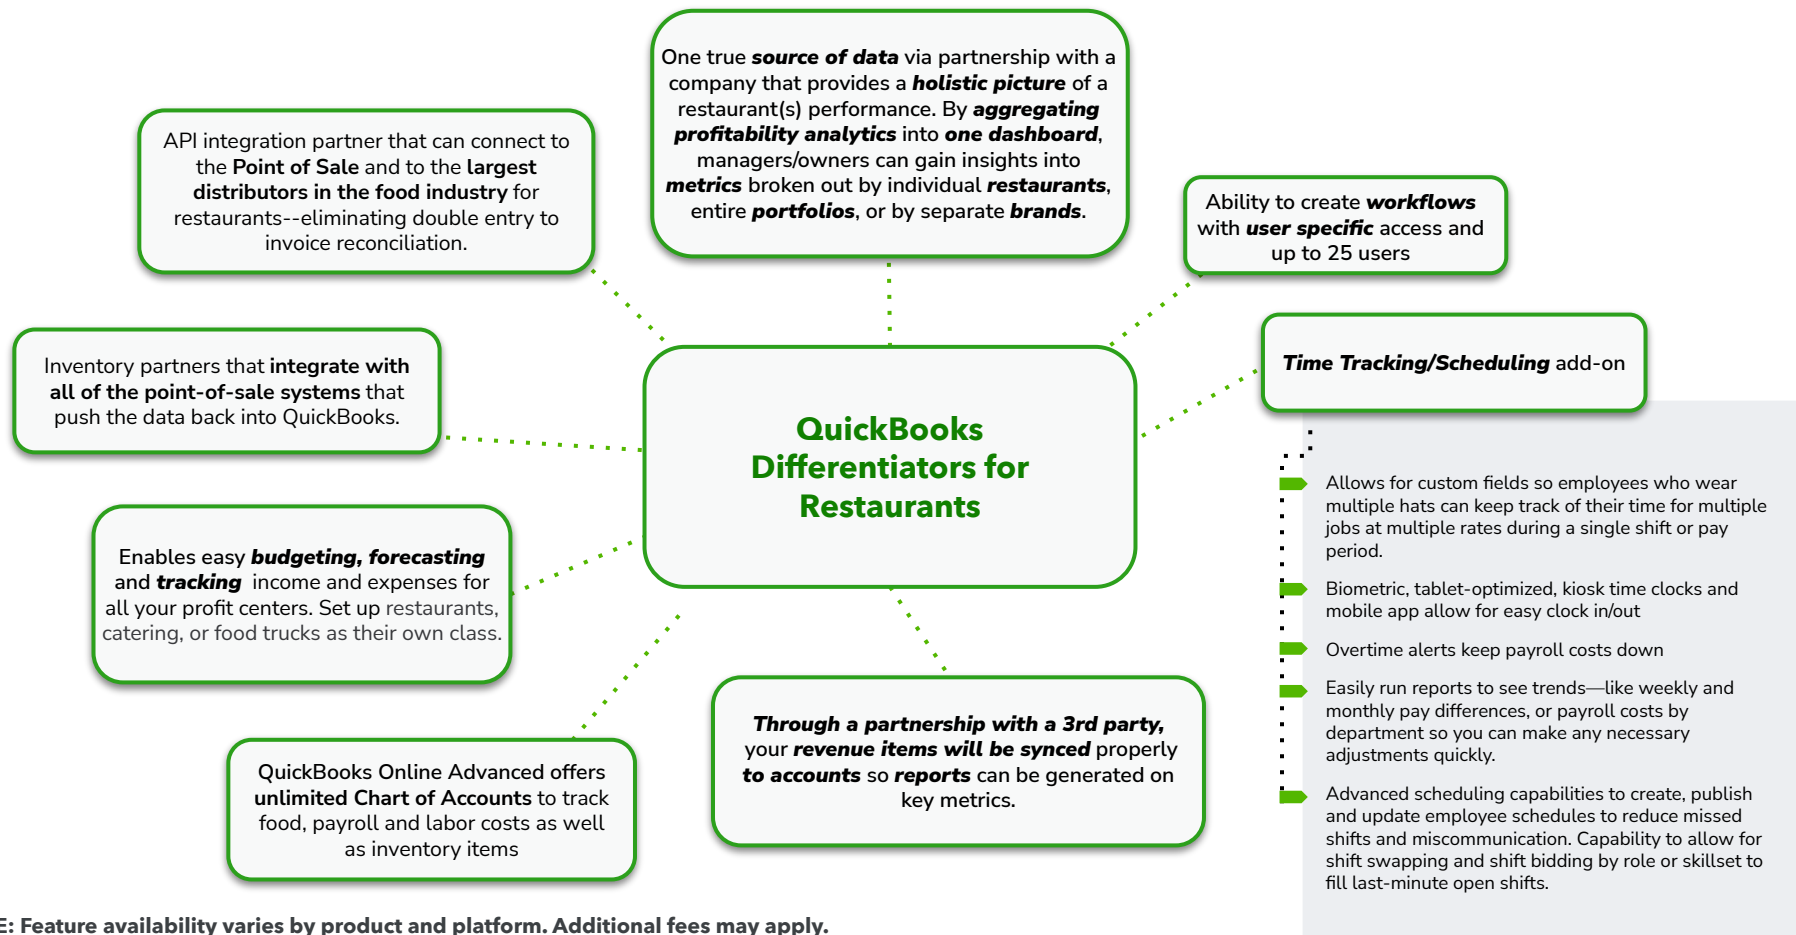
QuickBooks Differentiators for Restaurants

One true **source of data** via partnership with a company that provides a **holistic picture** of a restaurant(s) performance. By **aggregating profitability analytics** into **one dashboard**, managers/owners can gain insights into **metrics** broken out by individual **restaurants**, entire **portfolios**, or by separate **brands**.

API integration partner that can connect to the **Point of Sale** and to the **largest distributors in the food industry** for restaurants--eliminating double entry to invoice reconciliation.

Ability to create **workflows** with **user specific** access and up to 25 users

Inventory partners that **integrate with all of the point-of-sale systems** that push the data back into QuickBooks.

**Time Tracking/Scheduling** add-on

Allows for custom fields so employees who wear multiple hats can keep track of their time for multiple jobs at multiple rates during a single shift or pay period.

Biometric, tablet-optimized, kiosk time clocks and mobile app allow for easy clock in/out

Overtime alerts keep payroll costs down

Easily run reports to see trends—like weekly and monthly pay differences, or payroll costs by department so you can make any necessary adjustments quickly.

Advanced scheduling capabilities to create, publish and update employee schedules to reduce missed shifts and miscommunication. Capability to allow for shift swapping and shift bidding by role or skillset to fill last-minute open shifts.

Enables easy **budgeting, forecasting** and **tracking** income and expenses for all your profit centers. Set up restaurants, catering, or food trucks as their own class.

**Through a partnership with a 3rd party,** your **revenue items will be synced** properly **to accounts** so **reports** can be generated on key metrics.

QuickBooks Online Advanced offers **unlimited Chart of Accounts** to track food, payroll and labor costs as well as inventory items

E: Feature availability varies by product and platform. Additional fees may apply.